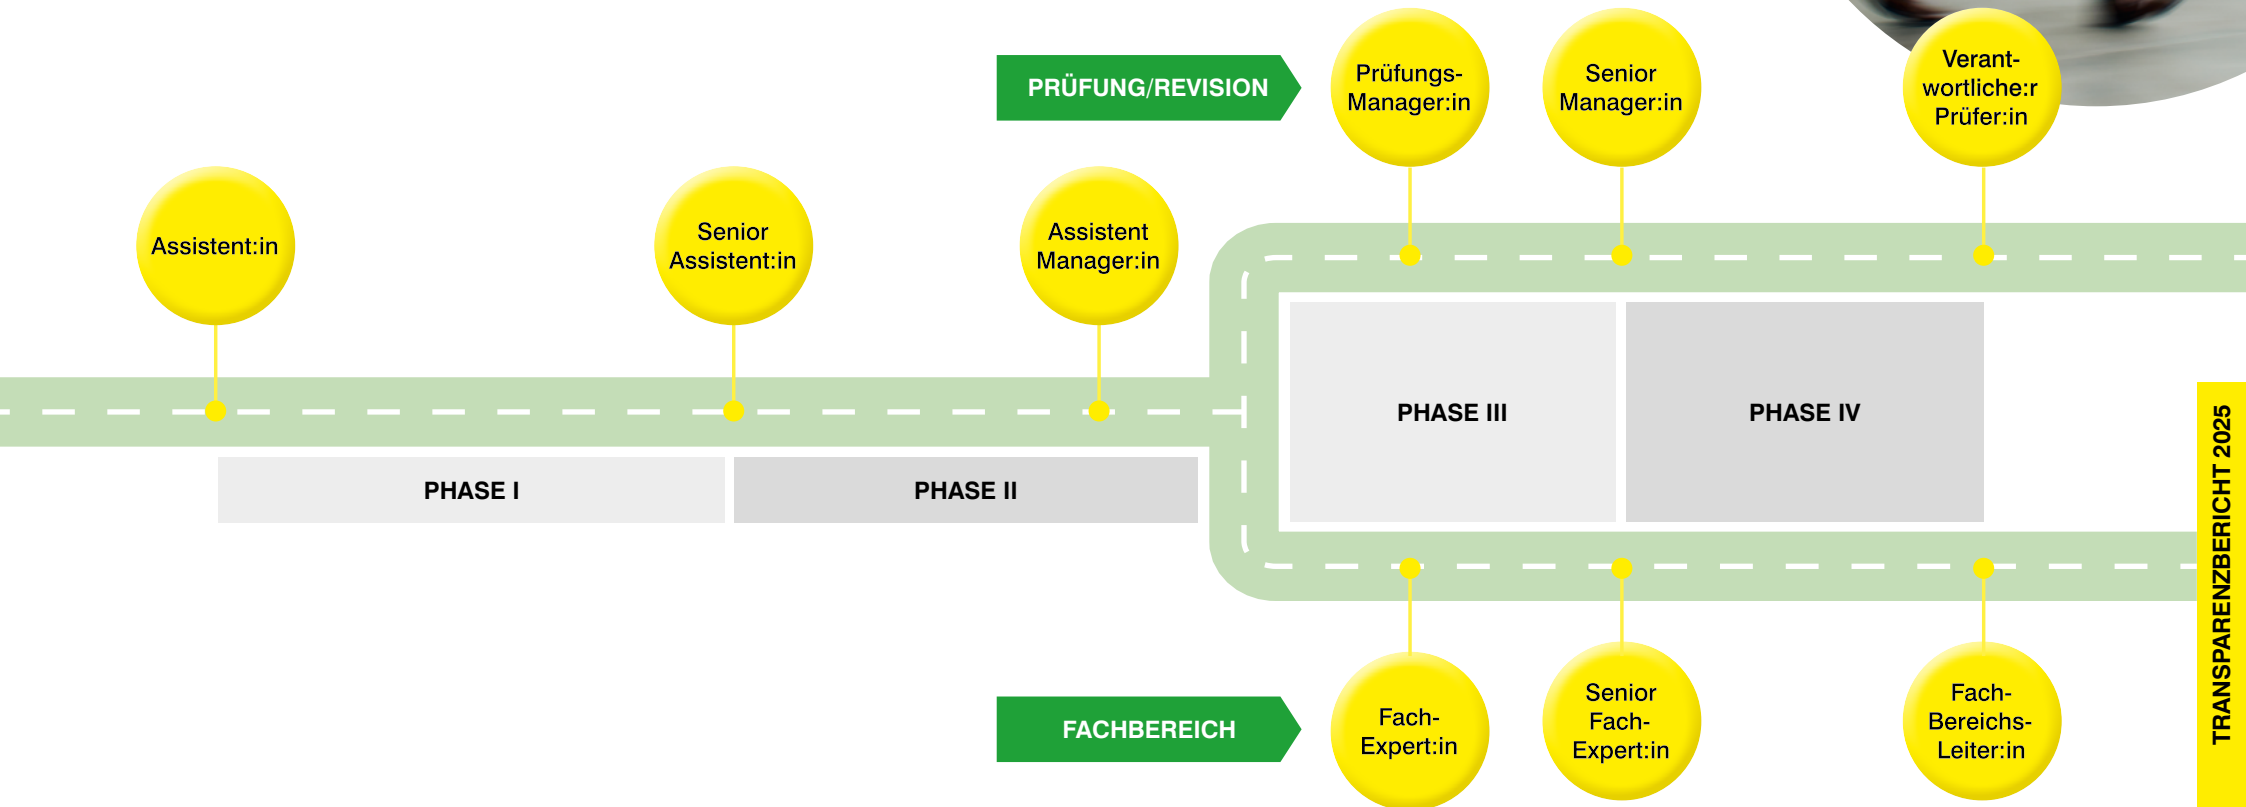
PRÜFUNG/REVISION

Prüfungs-Manager:in

Senior Manager:in

Verant-wortliche:r Prüfer:in

Assistent:in

Senior Assistent:in

Assistent Manager:in

PHASE III

PHASE IV

PHASE I

PHASE II

FACHBEREICH

Fach-Expert:in

Senior Fach-Expert:in

Fach-Bereichs-Leiter:in

TRANSPARENZBERICHT 2025